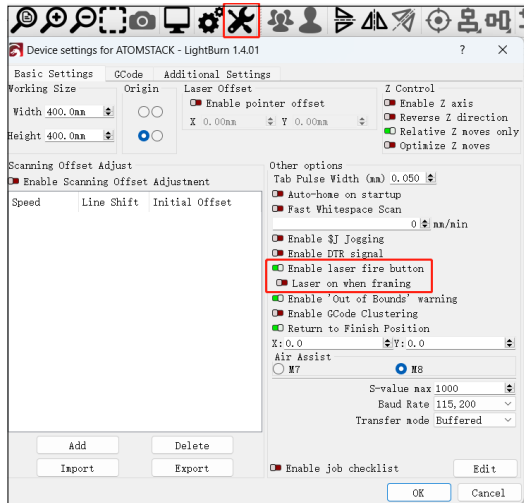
Device settings for ATOMSTACK - LightBurn 1.4.01

?

Basic Settings

GCode

Additional Settings

Working Size

Width 400.0mm

Height 400.0mm

Origin

Laser Offset

Enable pointer offset

X 0.00mm

Y 0.00mm

Z Control

Enable Z axis

Reverse Z direction

Relative Z moves only

Optimize Z moves

Scanning Offset Adjust

Enable Scanning Offset Adjustment

| Speed | Line Shift | Initial Offset |
|---|---|---|

Other options

Tab Pulse Width (mm) 0.050

Auto-home on startup

Fast Whitespace Scan

0 mm/min

Enable $J Jogging

Enable DTR signal

Enable laser fire button

Laser on when framing

Enable 'Out of Bounds' warning

Enable GCode Clustering

Return to Finish Position

X: 0.0

Y: 0.0

Air Assist

M7

M8

S-value max 1000

Baud Rate 115,200

Transfer mode Buffered

Add

Delete

Import

Export

Enable job checklist

Edit

OK

Cancel